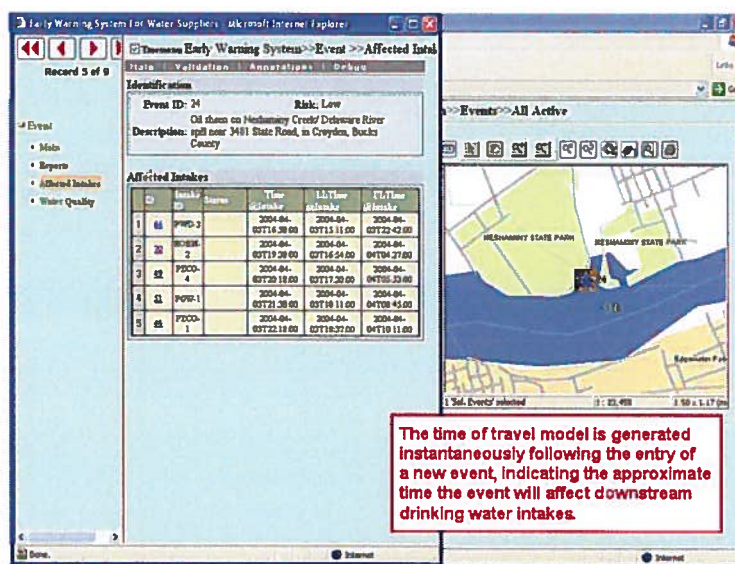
Early Warning System for Water Suppliers - Microsoft Internet Explorer

Record 5 of 9

Early Warning System>>Event >>Affected Intak

Main | Validation | Annotations | Debug

Identification

Event ID: 24

Risk: Low

Description: Oil sheen on Neshaminy Creek/ Delaware River spill near 3481 State Road, in Croydon, Bucks County

Event

• Main

• Reports

• Affected Intakes

• Water Quality

Affected Intakes

| | ID | Intake ID | Status | Time ofIntake | LLTime ofIntake | ULTime ofIntake |
|---|---|---|---|---|---|---|
| 1 | 61 | PWD-3 | | 2004-04-03T16:30:00 | 2004-04-03T13:11:00 | 2004-04-03T22:42:00 |
| 2 | 20 | BOEH-2 | | 2004-04-03T19:20:00 | 2004-04-03T16:54:00 | 2004-04-04T04:27:00 |
| 3 | 52 | PECO-4 | | 2004-04-03T20:18:00 | 2004-04-03T17:20:00 | 2004-04-04T05:33:00 |
| 4 | 51 | PCW-1 | | 2004-04-03T21:38:00 | 2004-04-03T18:11:00 | 2004-04-04T08:45:00 |
| 5 | 46 | PECO-1 | | 2004-04-03T22:18:00 | 2004-04-03T18:37:00 | 2004-04-04T10:11:00 |

Done.

Internet

>>Events>>All Active

NESHAMINY STATE PARK

NESHAMINY STATE PARK

1 Sel. Events selected

1 : 22,458

Internet

The time of travel model is generated instantaneously following the entry of a new event, indicating the approximate time the event will affect downstream drinking water intakes.